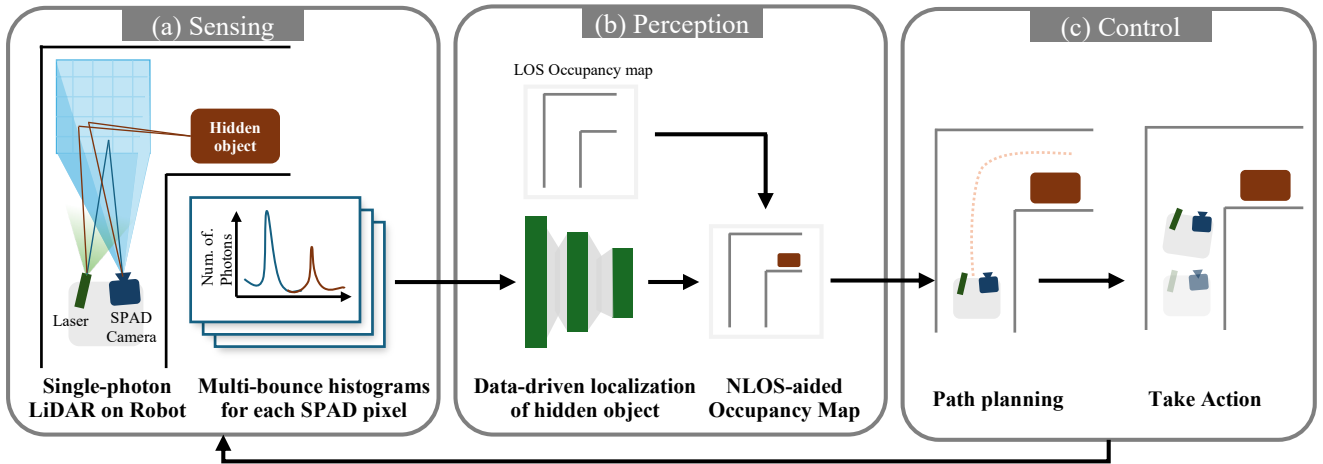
(a) Sensing

Hidden object

Num. of. Photons

Laser

SPAD Camera

Single-photon LiDAR on Robot

Multi-bounce histograms for each SPAD pixel

(b) Perception

LOS Occupancy map

Data-driven localization of hidden object

NLOS-aided Occupancy Map

(c) Control

Path planning

Take Action